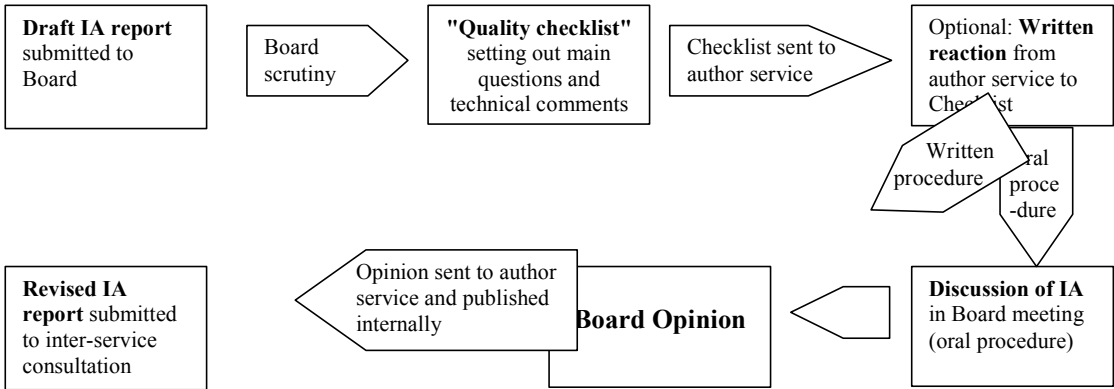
**Draft IA report** submitted to Board

Board scrutiny

**"Quality checklist"** setting out main questions and technical comments

Checklist sent to author service

Optional: **Written reaction** from author service to Checklist

Written procedure

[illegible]ral proce -dure

**Discussion of IA** in Board meeting (oral procedure)

**Board Opinion**

Opinion sent to author service and published internally

**Revised IA report** submitted to inter-service consultation